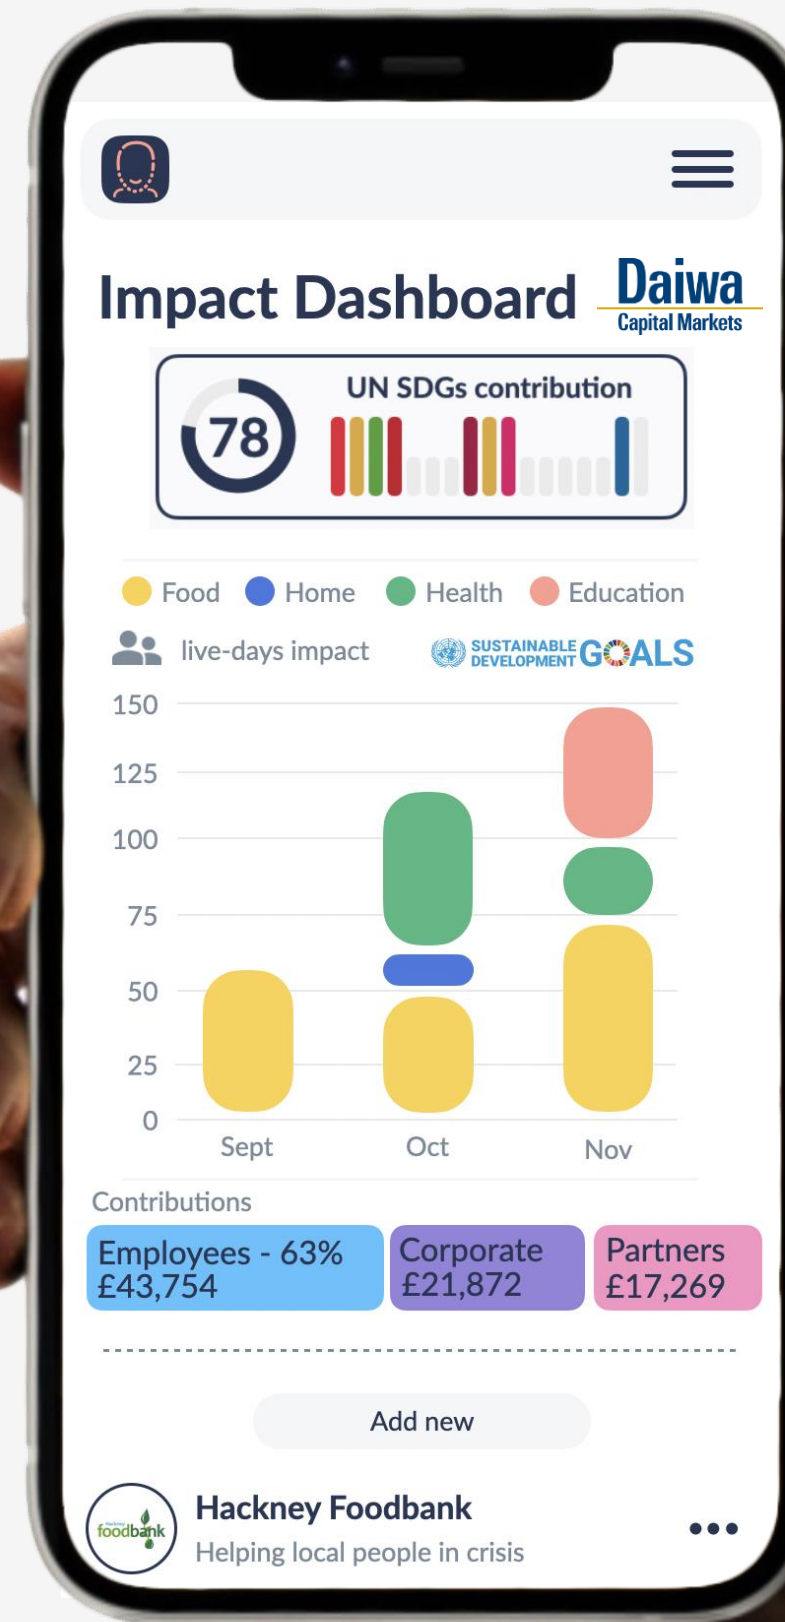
Impact Dashboard

Daiwa
Capital Markets

78
UN SDGs contribution

Food Home Health Education

live-days impact

SUSTAINABLE DEVELOPMENT GOALS

150
125
100
75
50
25
0

Sept Oct Nov

Contributions

Employees - 63%
£43,754

Corporate
£21,872

Partners
£17,269

Add new

Hackney foodbank

Hackney Foodbank
Helping local people in crisis